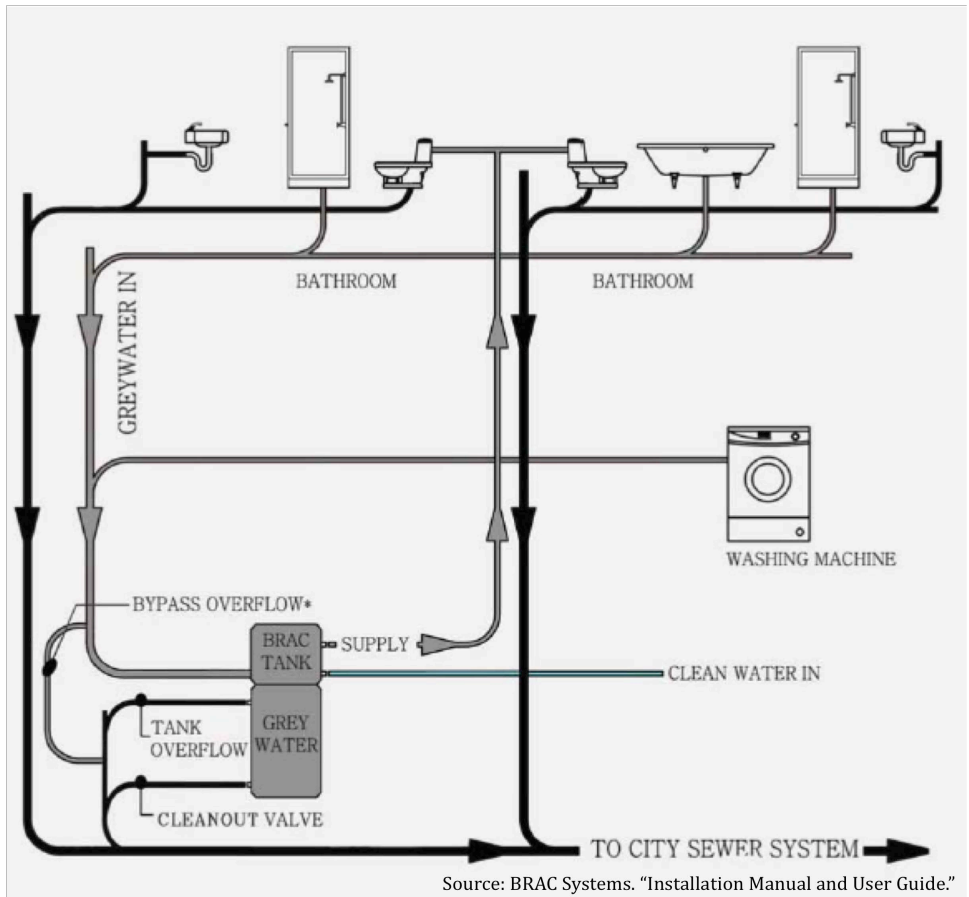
BATHROOM

BATHROOM

GREYWATER IN

WASHING MACHINE

BYPASS OVERFLOW*

BRAC TANK

SUPPLY

CLEAN WATER IN

TANK OVERFLOW

GREY WATER

CLEANOUT VALVE

TO CITY SEWER SYSTEM

Source: BRAC Systems. "Installation Manual and User Guide."